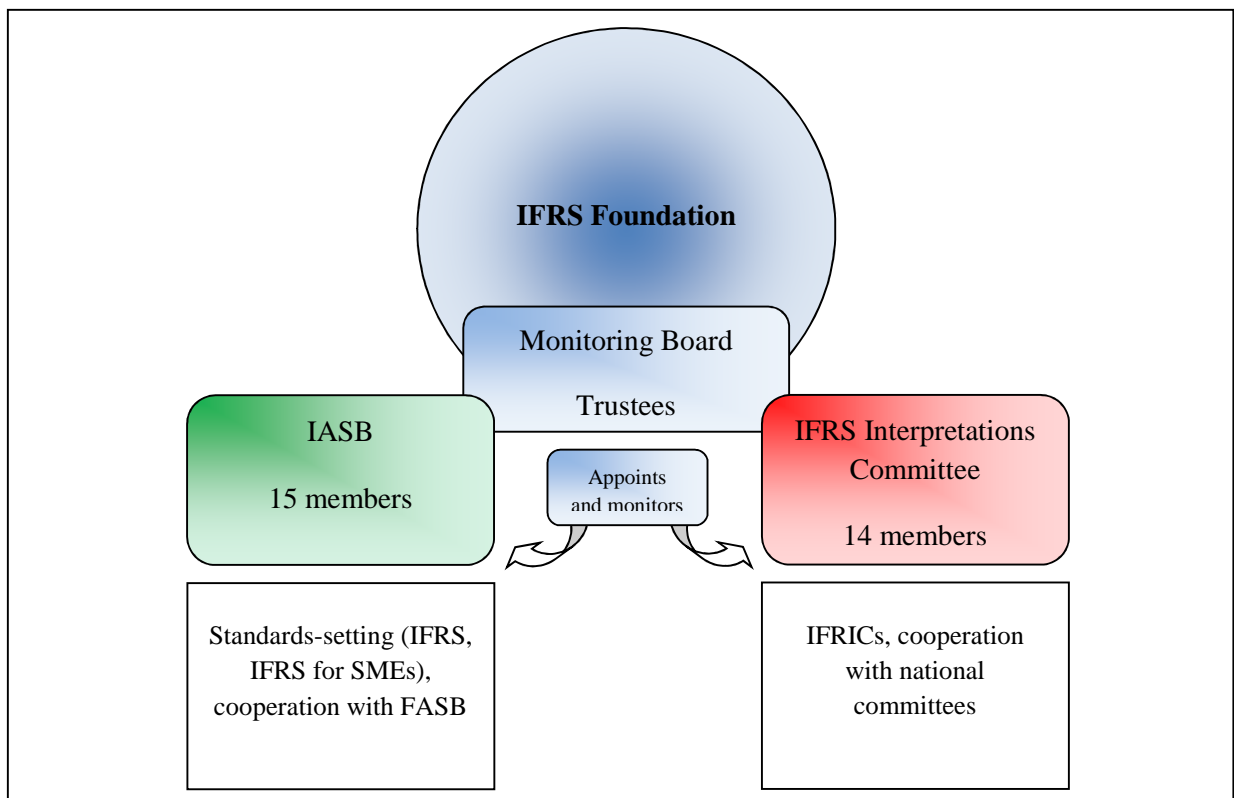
IFRS Foundation

Monitoring Board

Trustees

IASB

15 members

Appoints and monitors

IFRS Interpretations Committee

14 members

Standards-setting (IFRS, IFRS for SMEs), cooperation with FASB

IFRICs, cooperation with national committees